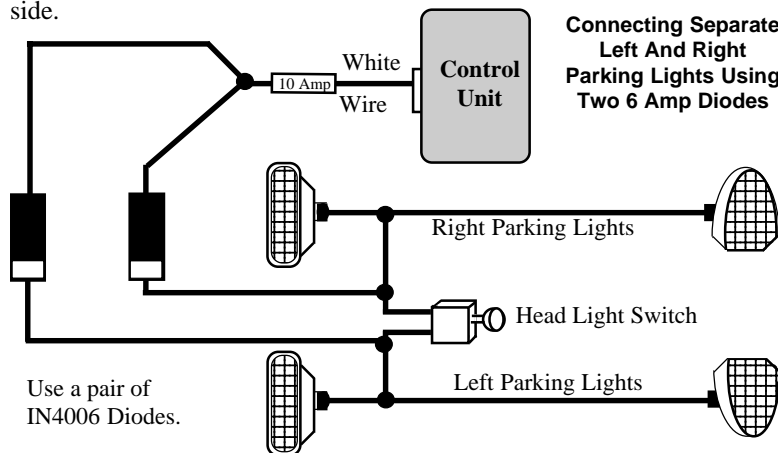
side.

Connecting Separate Left And Right Parking Lights Using Two 6 Amp Diodes

10 Amp

White Wire

Control Unit

Right Parking Lights

Head Light Switch

Left Parking Lights

Use a pair of IN4006 Diodes.